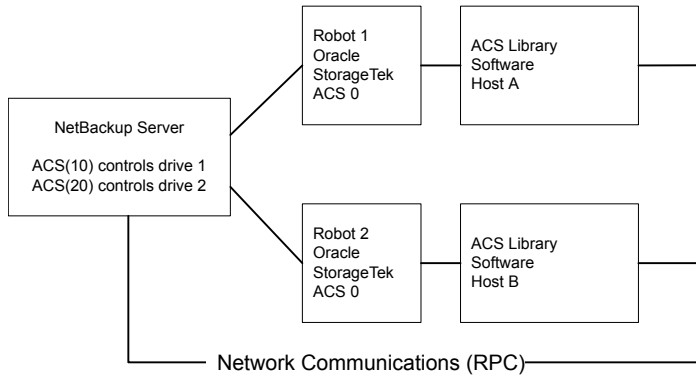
NetBackup Server

ACS(10) controls drive 1
ACS(20) controls drive 2

Robot 1
Oracle
StorageTek
ACS 0

ACS Library
Software
Host A

Robot 2
Oracle
StorageTek
ACS 0

ACS Library
Software
Host B

Network Communications (RPC)